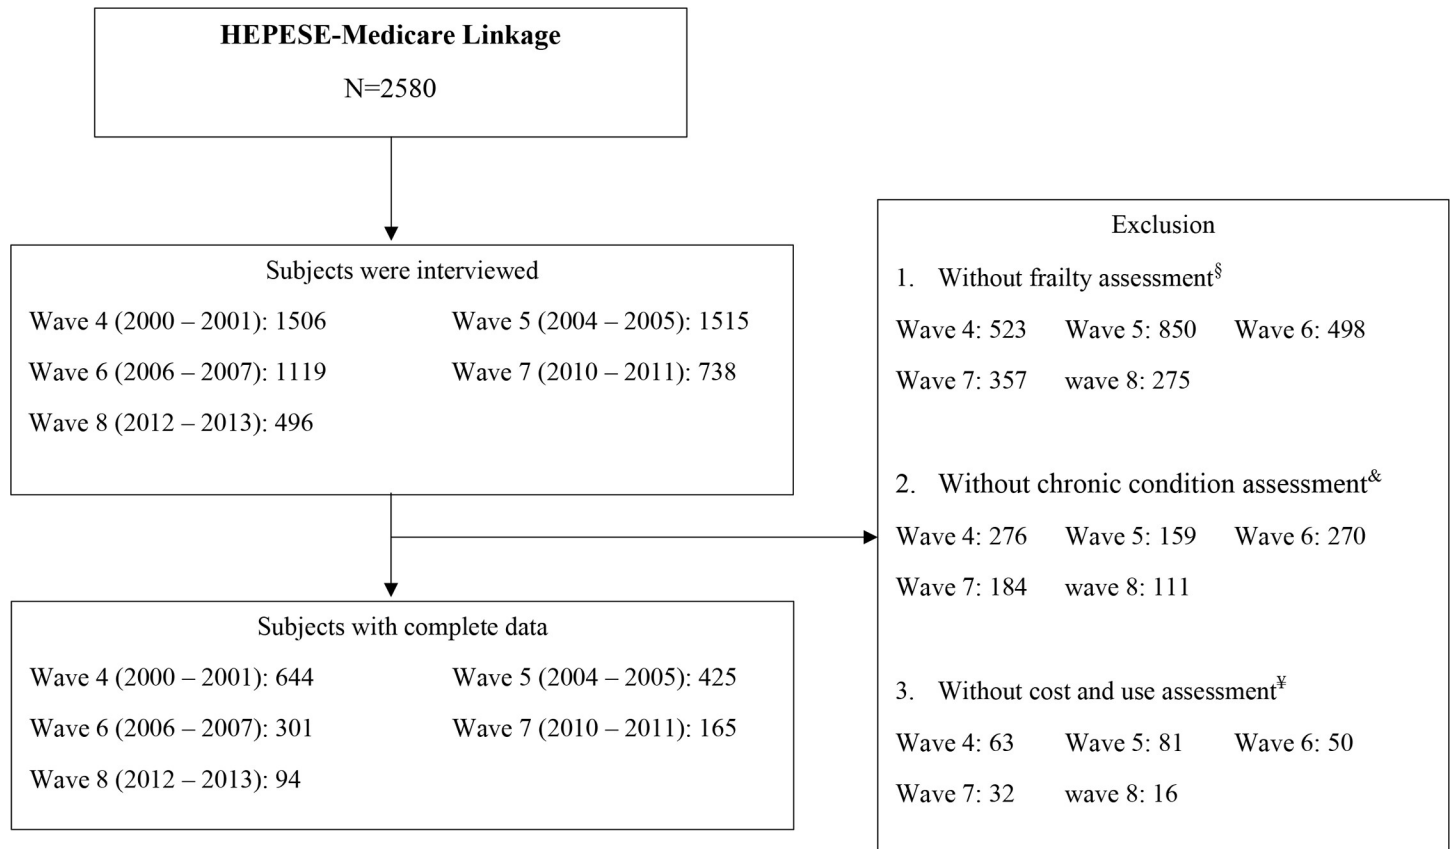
HEPESE-Medicare Linkage

N=2580

Subjects were interviewed

Wave 4 (2000 – 2001): 1506

Wave 5 (2004 – 2005): 1515

Wave 6 (2006 – 2007): 1119

Wave 7 (2010 – 2011): 738

Wave 8 (2012 – 2013): 496

Subjects with complete data

Wave 4 (2000 – 2001): 644

Wave 5 (2004 – 2005): 425

Wave 6 (2006 – 2007): 301

Wave 7 (2010 – 2011): 165

Wave 8 (2012 – 2013): 94

Exclusion

1. Without frailty assessment$^{§}$

Wave 4: 523 Wave 5: 850 Wave 6: 498

Wave 7: 357 wave 8: 275

2. Without chronic condition assessment$^{\&}$

Wave 4: 276 Wave 5: 159 Wave 6: 270

Wave 7: 184 wave 8: 111

3. Without cost and use assessment$^{¥}$

Wave 4: 63 Wave 5: 81 Wave 6: 50

Wave 7: 32 wave 8: 16